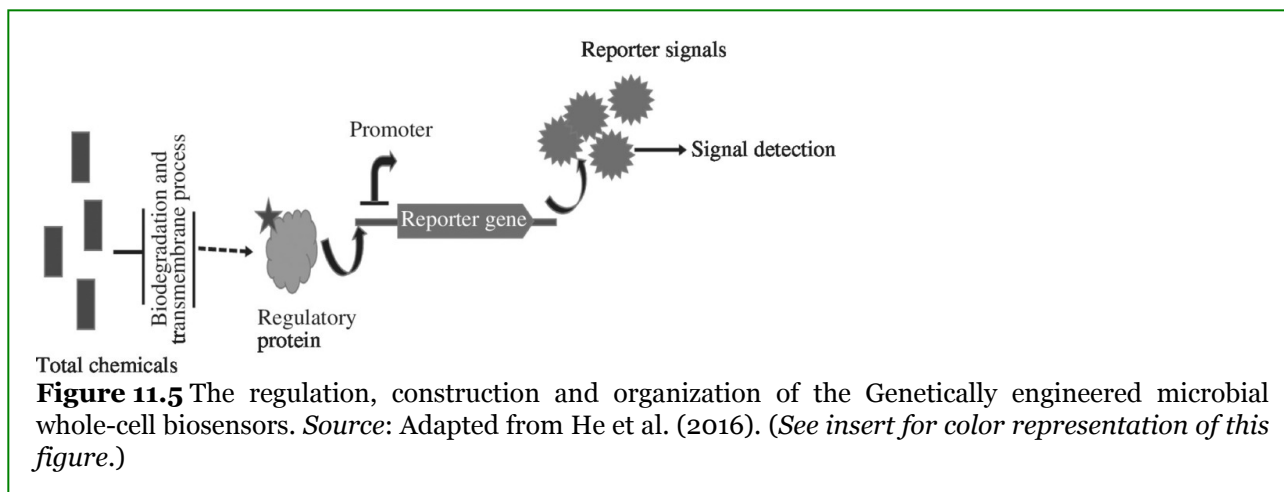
Reporter signals

Promoter

Signal detection

Biodegradation and transmembrane process

Reporter gene

Regulatory protein

Total chemicals

**Figure 11.5** The regulation, construction and organization of the Genetically engineered microbial whole-cell biosensors. *Source*: Adapted from He et al. (2016). (*See insert for color representation of this figure*.)